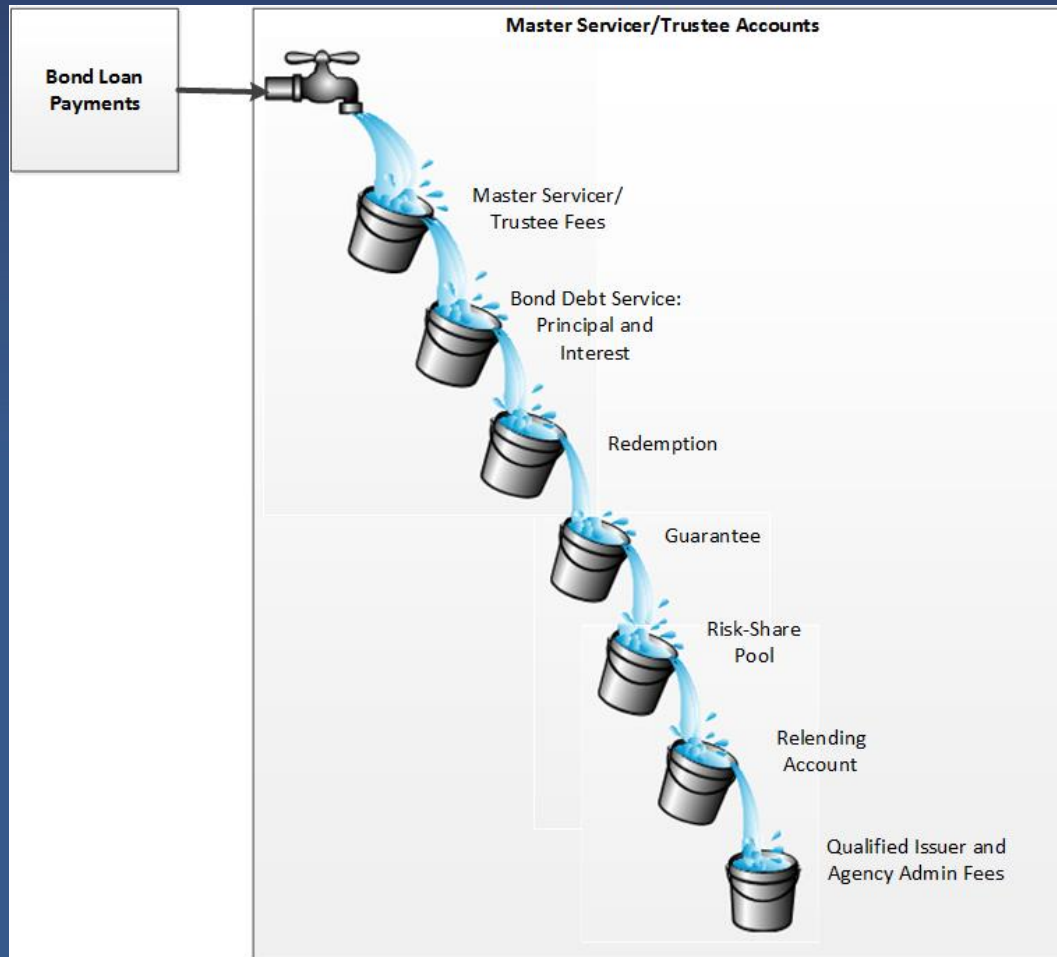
Bond Loan Payments

Master Servicer/Trustee Accounts

Master Servicer/ Trustee Fees

Bond Debt Service: Principal and Interest

Redemption

Guarantee

Risk-Share Pool

Relending Account

Qualified Issuer and Agency Admin Fees